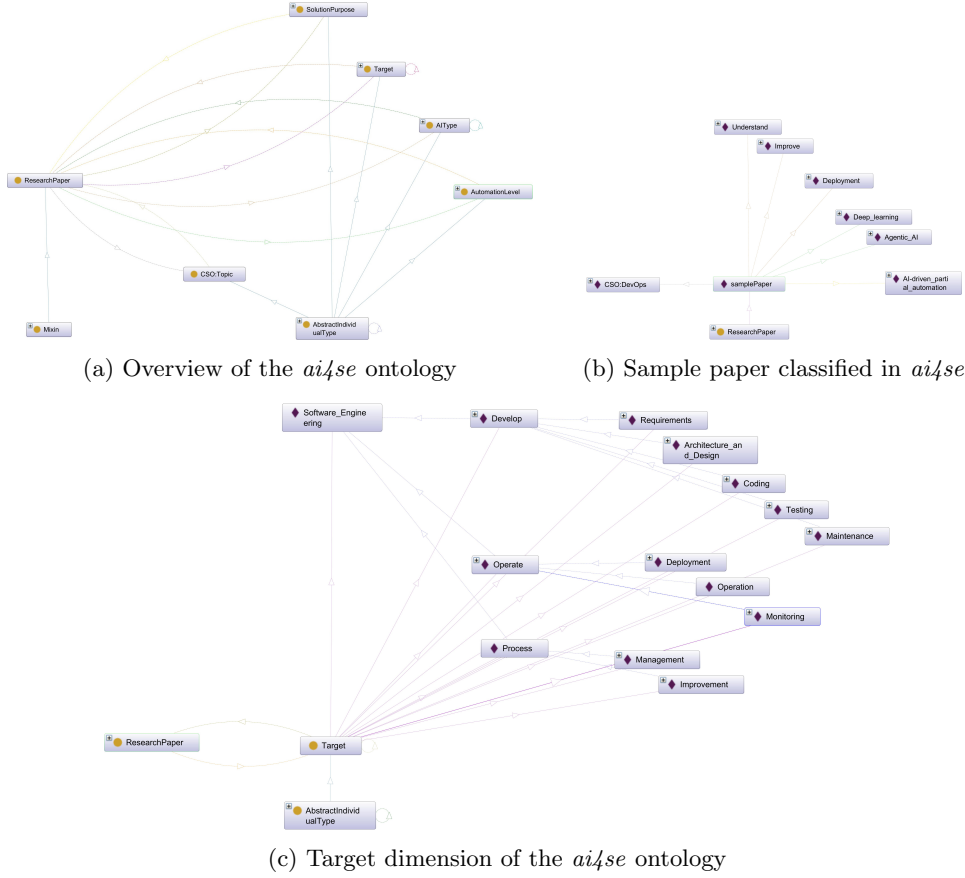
SolutionPurpose

Target

AIType

ResearchPaper

AutomationLevel

CSO:Topic

Mixin

AbstractIndividualType

(a) Overview of the *ai4se* ontology

Understand

Improve

Deployment

Deep_learning

Agentic_AI

CSO:DevOps

samplePaper

AI-driven_partial_automation

ResearchPaper

(b) Sample paper classified in *ai4se*

Software_Engineering

Develop

Requirements

Architecture_and_Design

Coding

Testing

Maintenance

Operate

Deployment

Operation

Monitoring

Process

Management

Improvement

ResearchPaper

Target

AbstractIndividualType

(c) Target dimension of the *ai4se* ontology